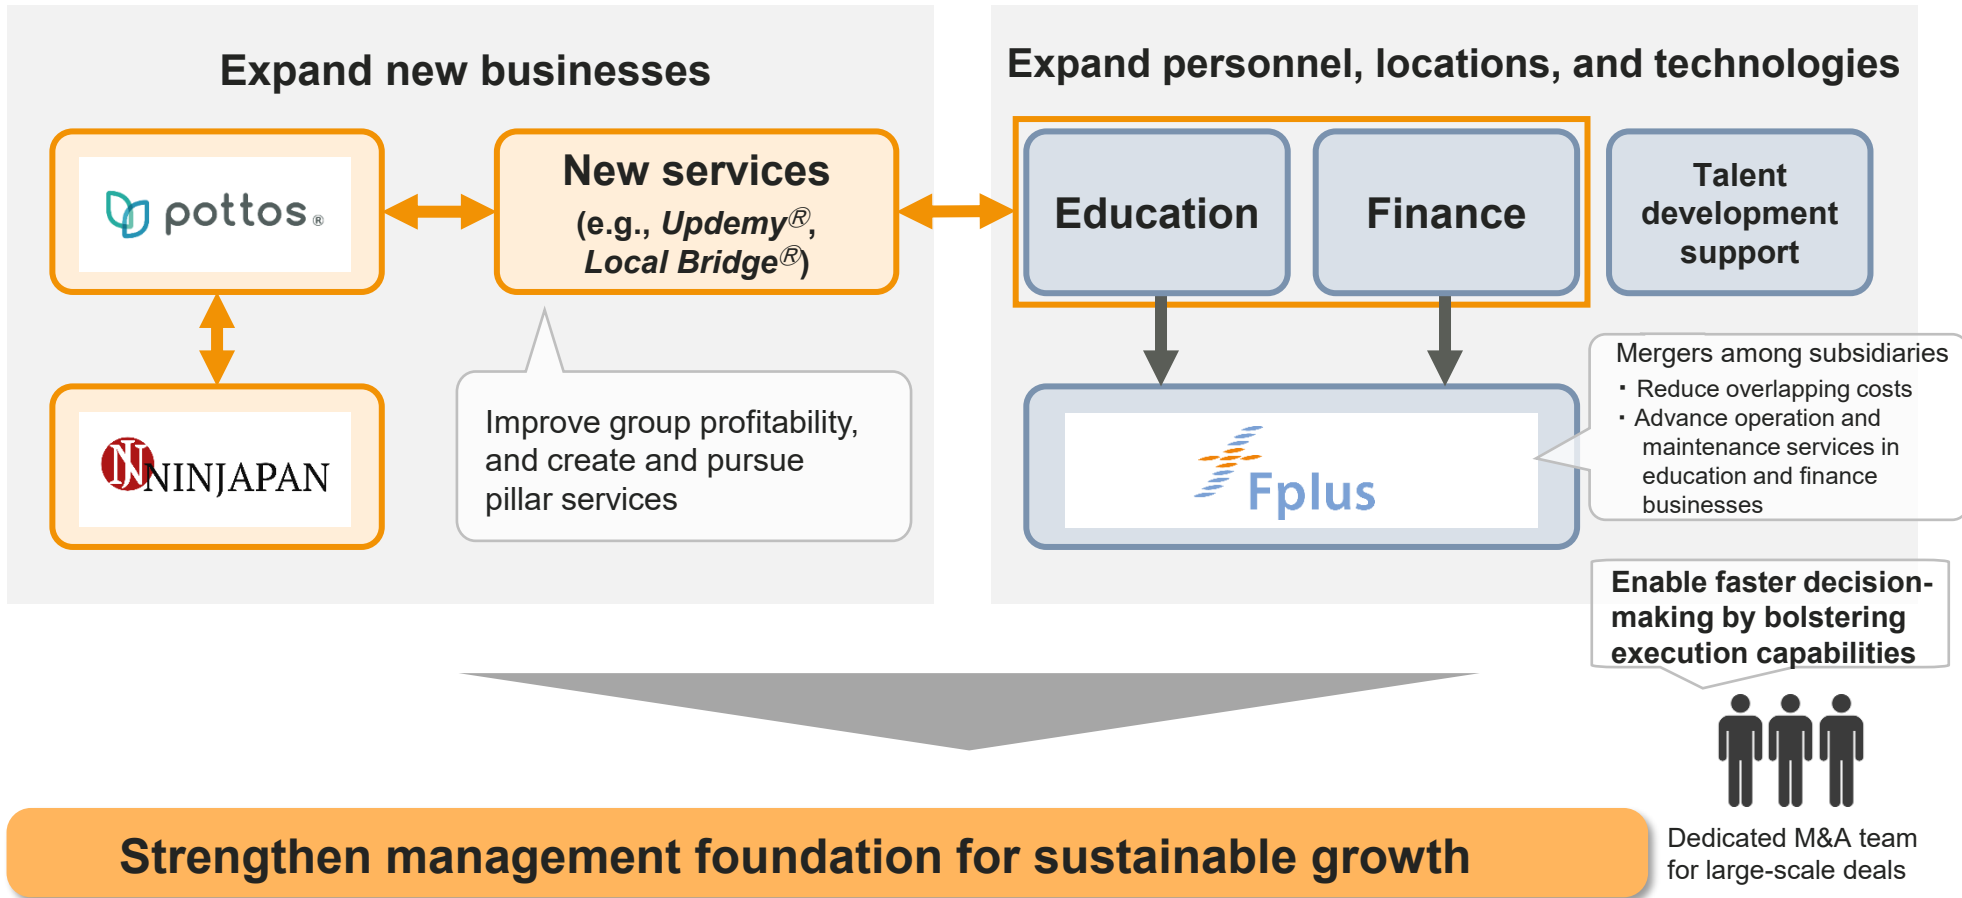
Expand new businesses

pottos®

New services
(e.g., Updemy®, Local Bridge®)

NINJAPAN

Improve group profitability, and create and pursue pillar services

Expand personnel, locations, and technologies

Education

Finance

Talent development support

Fplus

Mergers among subsidiaries
・Reduce overlapping costs
・Advance operation and maintenance services in education and finance businesses

Enable faster decision-making by bolstering execution capabilities

Dedicated M&A team for large-scale deals

Strengthen management foundation for sustainable growth